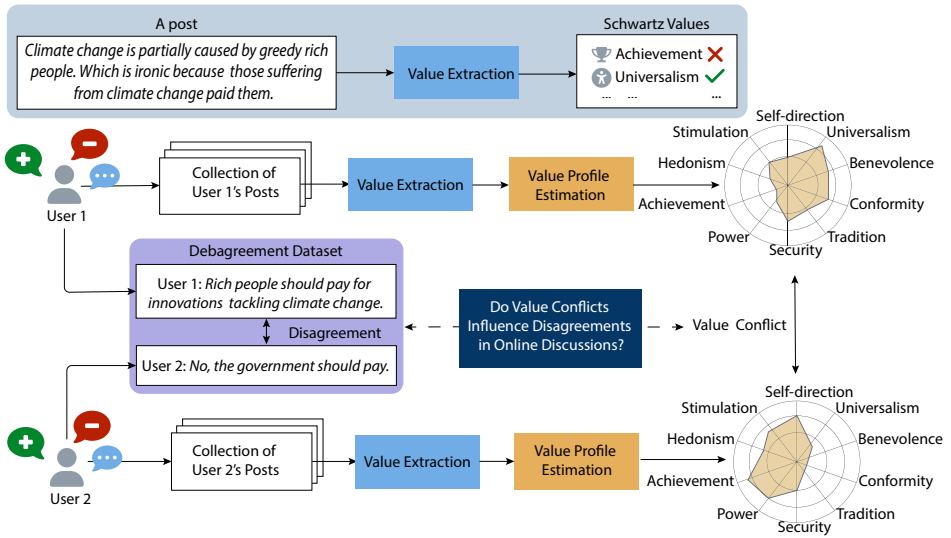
A post

Climate change is partially caused by greedy rich people. Which is ironic because those suffering from climate change paid them.

Value Extraction

Schwartz Values

Achievement

Universalism

... ... ...

User 1

Collection of User 1's Posts

Value Extraction

Value Profile Estimation

Self-direction
Stimulation
Universalism
Hedonism
Benevolence
Achievement
Conformity
Power
Tradition
Security

Debagreement Dataset

User 1: Rich people should pay for innovations tackling climate change.

Disagreement

User 2: No, the government should pay.

Do Value Conflicts Influence Disagreements in Online Discussions?

Value Conflict

Self-direction
Stimulation
Universalism
Hedonism
Benevolence
Achievement
Conformity
Power
Tradition
Security

User 2

Collection of User 2's Posts

Value Extraction

Value Profile Estimation